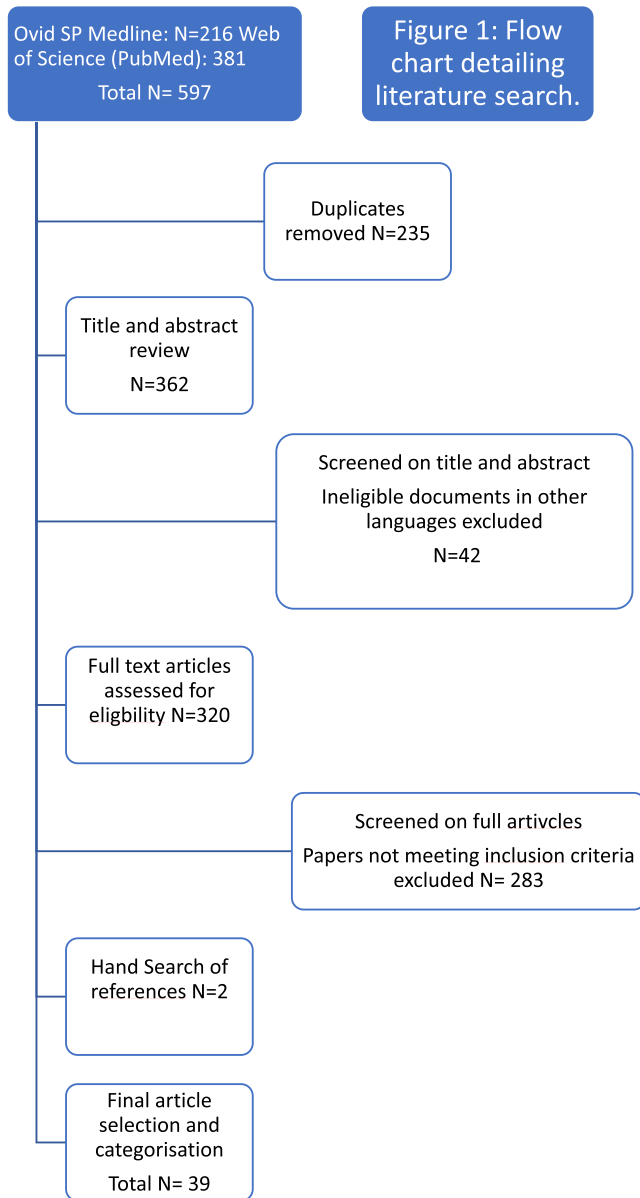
Ovid SP Medline: N=216 Web of Science (PubMed): 381
Total N= 597

Figure 1: Flow chart detailing literature search.

Duplicates removed N=235

Title and abstract review
N=362

Screened on title and abstract
Ineligible documents in other languages excluded
N=42

Full text articles assessed for eligbility N=320

Screened on full artivcles
Papers not meeting inclusion criteria excluded N= 283

Hand Search of references N=2

Final article selection and categorisation
Total N= 39